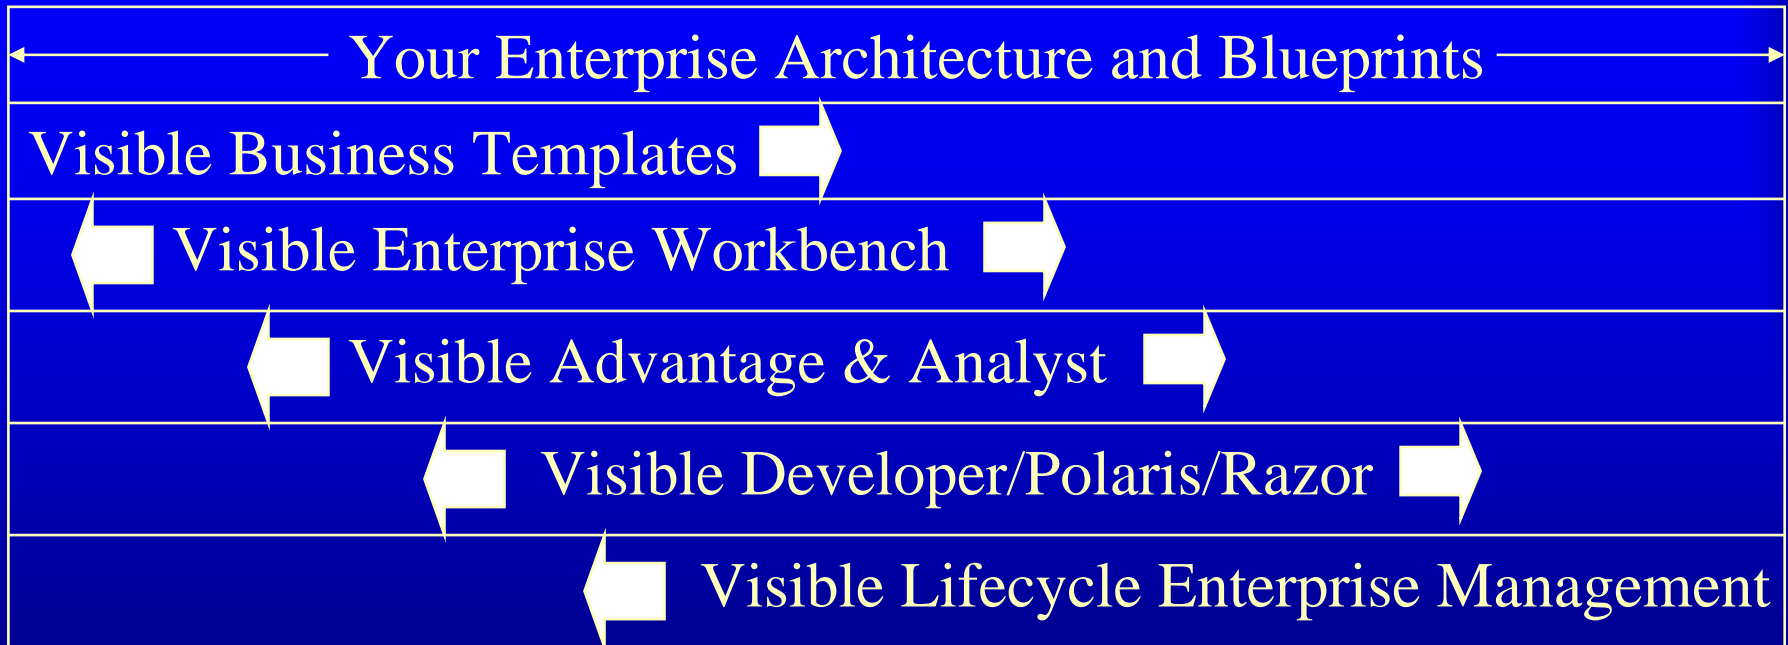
Your Enterprise Architecture and Blueprints

Visible Business Templates

Visible Enterprise Workbench

Visible Advantage & Analyst

Visible Developer/Polaris/Razor

Visible Lifecycle Enterprise Management